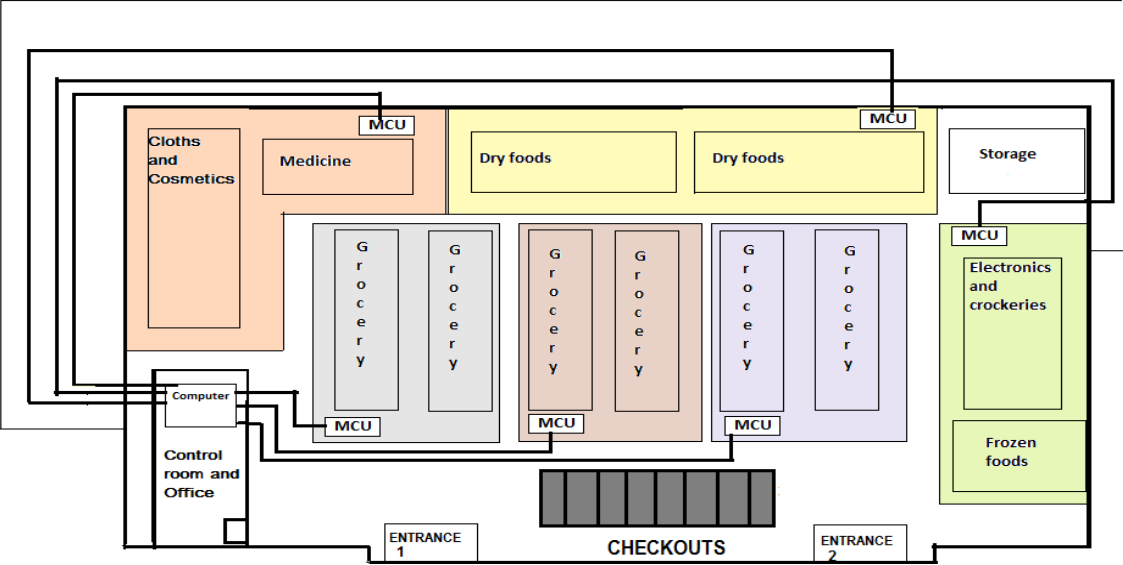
MCU

MCU

Cloths and Cosmetics

Medicine

Dry foods

Dry foods

Storage

MCU

Grocery

Grocery

Grocery

Grocery

Grocery

Grocery

Electronics and crockeries

Computer

MCU

MCU

MCU

Control room and Office

Frozen foods

ENTRANCE 1

CHECKOUTS

ENTRANCE 2